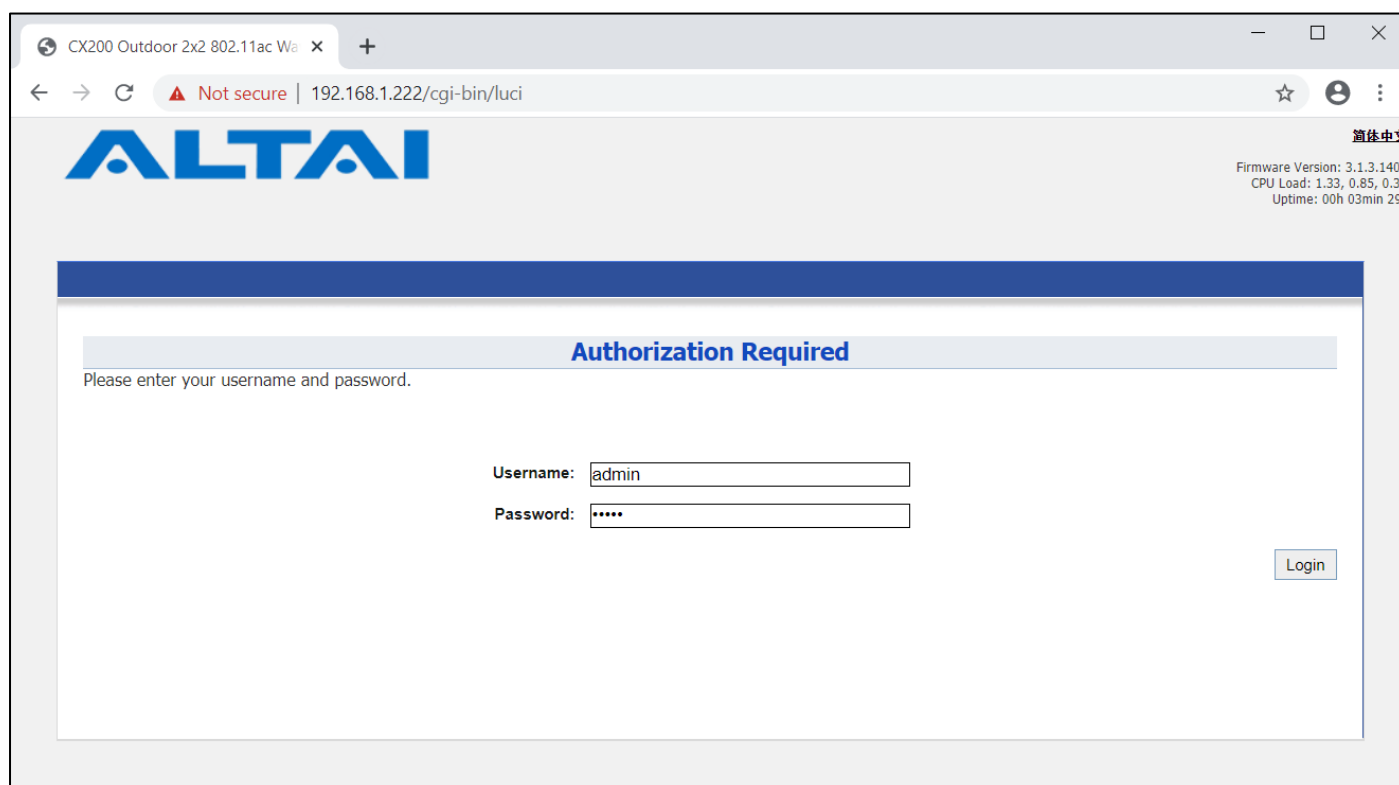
CX200 Outdoor 2x2 802.11ac Wa ×
+
Not secure | 192.168.1.222/cgi-bin/luci

ALTAI

简体中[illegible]

Firmware Version: 3.1.3.140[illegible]
CPU Load: 1.33, 0.85, 0.3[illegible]
Uptime: 00h 03min 2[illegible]

Authorization Required

Please enter your username and password.

Username: admin
Password: •••••

Login